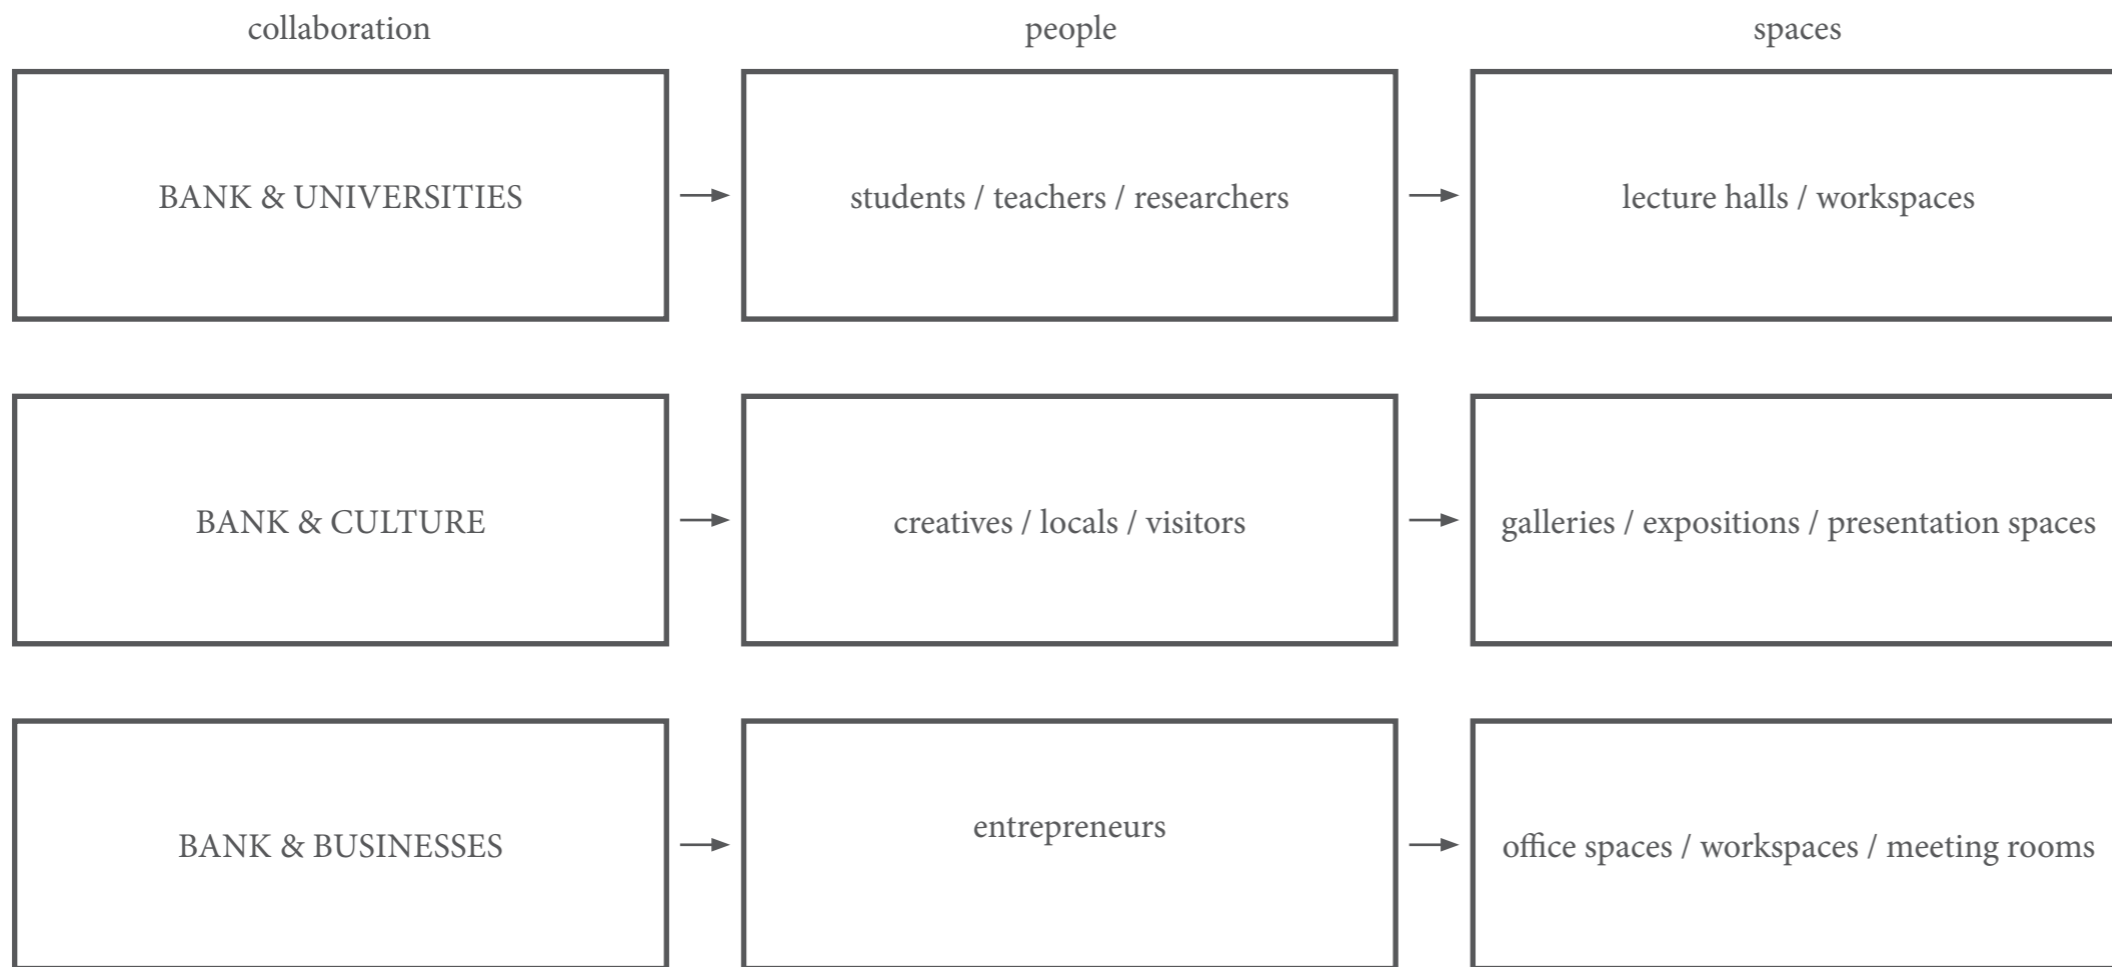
collaboration

people

spaces

BANK & UNIVERSITIES

students / teachers / researchers

lecture halls / workspaces

BANK & CULTURE

creatives / locals / visitors

galleries / expositions / presentation spaces

BANK & BUSINESSES

entrepreneurs

office spaces / workspaces / meeting rooms